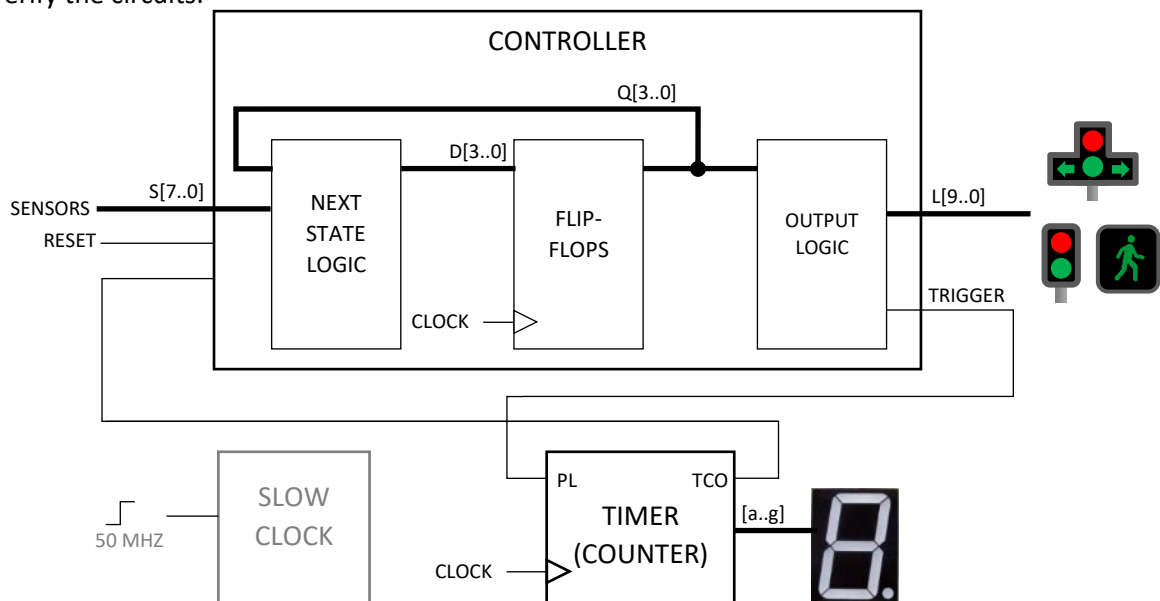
erify the circuits.

CONTROLLER

Q[3..0]

D[3..0]

S[7..0]

SENSORS

RESET

NEXT STATE LOGIC

FLIP-FLOPS

OUTPUT LOGIC

L[9..0]

CLOCK

TRIGGER

SLOW CLOCK

50 MHZ

PL

TCO

TIMER (COUNTER)

[a..g]

CLOCK